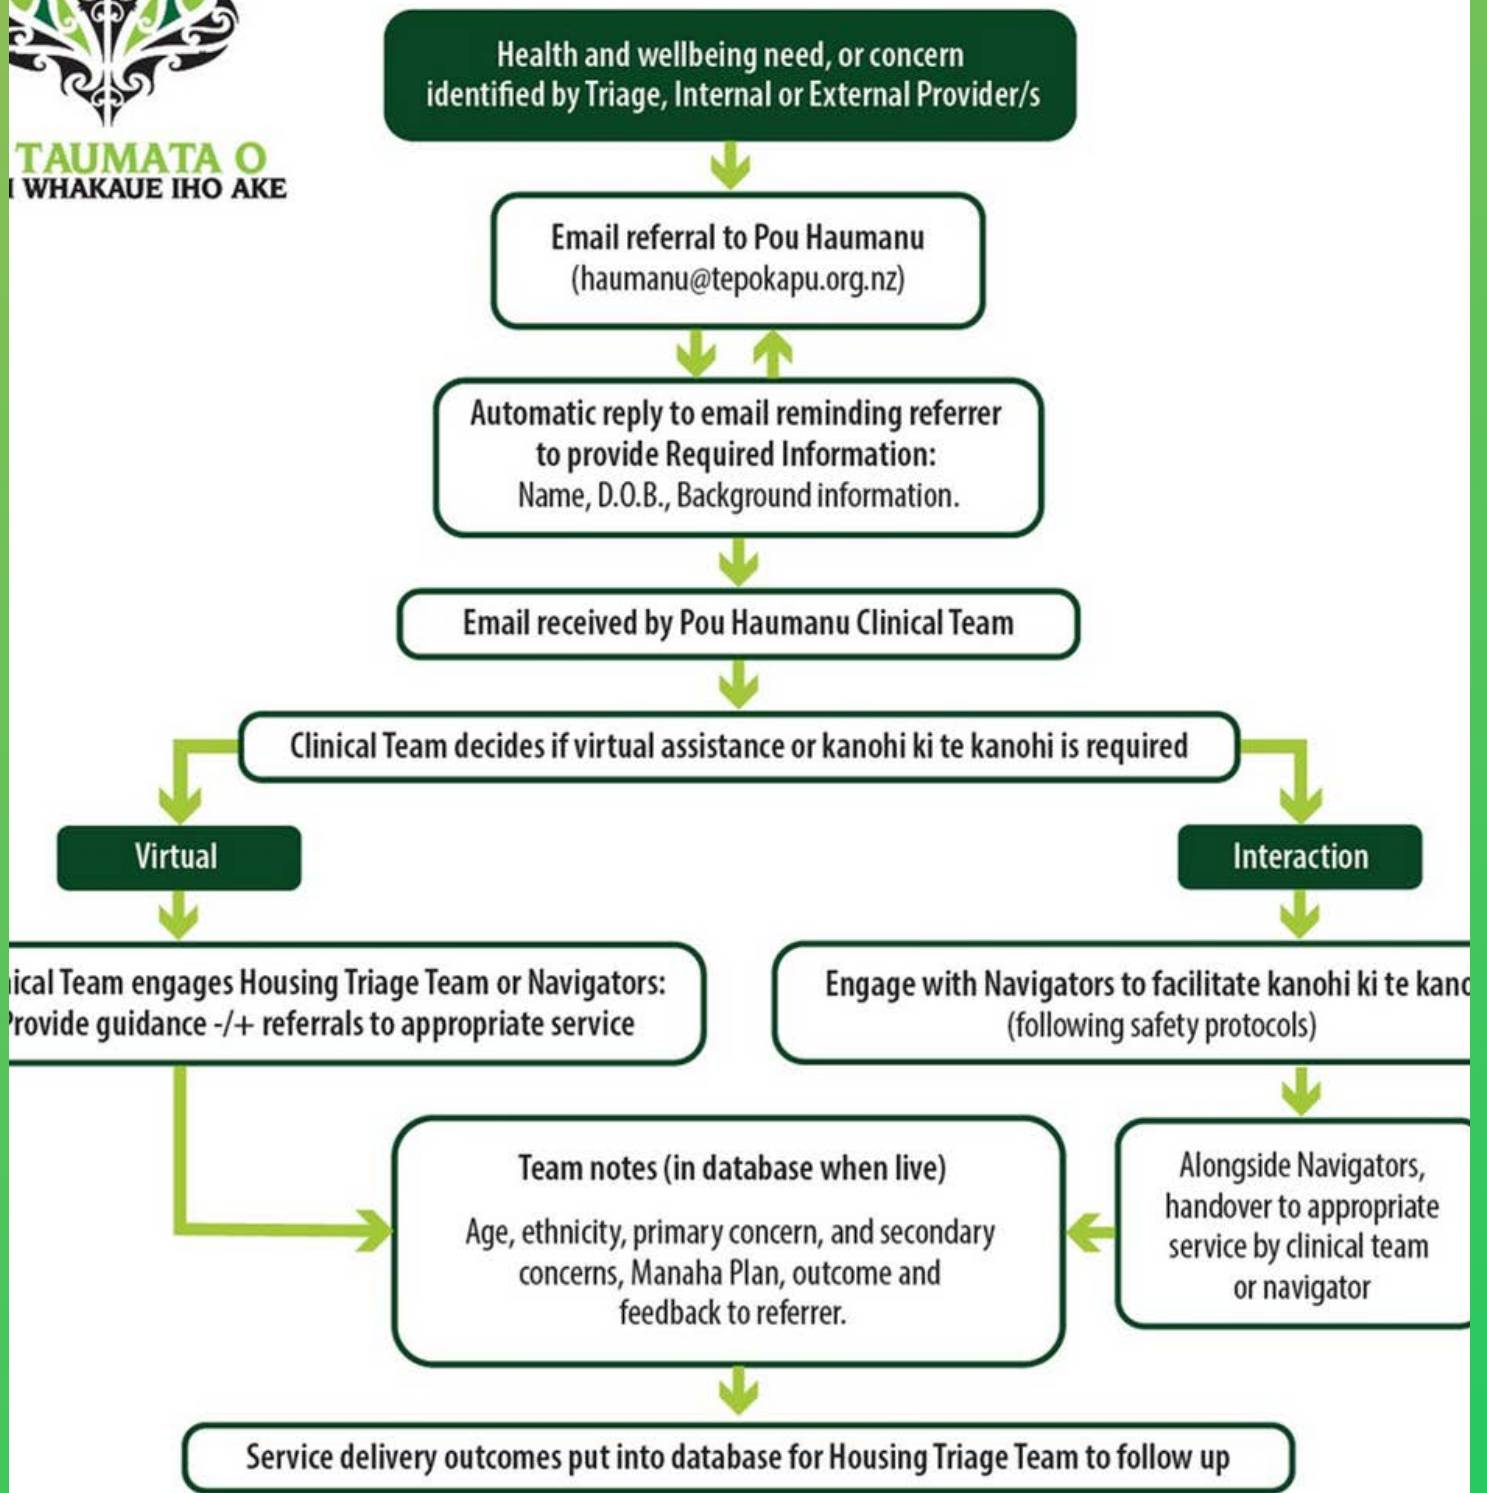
TAUMATA O
I WHAKAUE IHO AKE

Health and wellbeing need, or concern identified by Triage, Internal or External Provider/s

Email referral to Pou Haumanu (haumanu@tepokapu.org.nz)

Automatic reply to email reminding referrer to provide Required Information: Name, D.O.B., Background information.

Email received by Pou Haumanu Clinical Team

Clinical Team decides if virtual assistance or kanohi ki te kanohi is required

Virtual

Interaction

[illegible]ical Team engages Housing Triage Team or Navigators: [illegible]rovide guidance -/+ referrals to appropriate service

Engage with Navigators to facilitate kanohi ki te kan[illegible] (following safety protocols)

Team notes (in database when live)

Age, ethnicity, primary concern, and secondary concerns, Manaha Plan, outcome and feedback to referrer.

Alongside Navigators, handover to appropriate service by clinical team or navigator

Service delivery outcomes put into database for Housing Triage Team to follow up